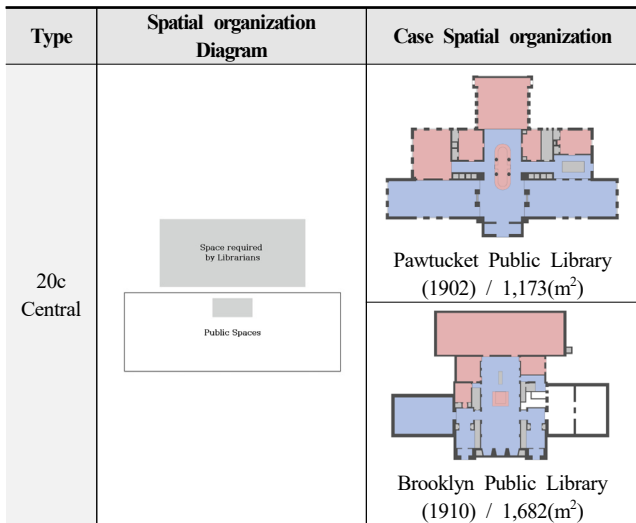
| Type | Spatial organization Diagram | Case Spatial organization |
|---|---|---|
| 20c Central | Space required by Librarians<br>Public Spaces | Pawtucket Public Library (1902) / 1,173($m^2$) |
| | | Brooklyn Public Library (1910) / 1,682($m^2$) |